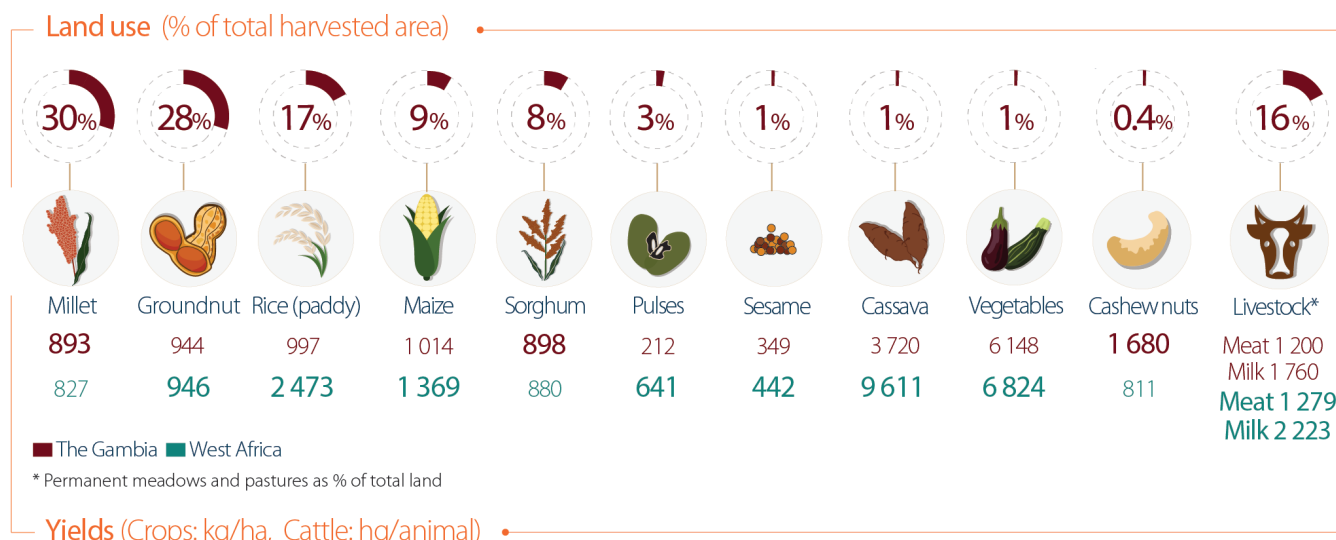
Land use (% of total harvested area)

30% 28% 17% 9% 8% 3% 1% 1% 1% 0.4% 16%

| Millet | Groundnut | Rice (paddy) | Maize | Sorghum | Pulses | Sesame | Cassava | Vegetables | Cashew nuts | Livestock* |
|---|---|---|---|---|---|---|---|---|---|---|
| 893 | 944 | 997 | 1 014 | 898 | 212 | 349 | 3 720 | 6 148 | 1 680 | Meat 1 200 Milk 1 760 |
| 827 | 946 | 2 473 | 1 369 | 880 | 641 | 442 | 9 611 | 6 824 | 811 | Meat 1 279 Milk 2 223 |

The Gambia West Africa

* Permanent meadows and pastures as % of total land

Yields (Crops: kg/ha, Cattle: hg/animal)